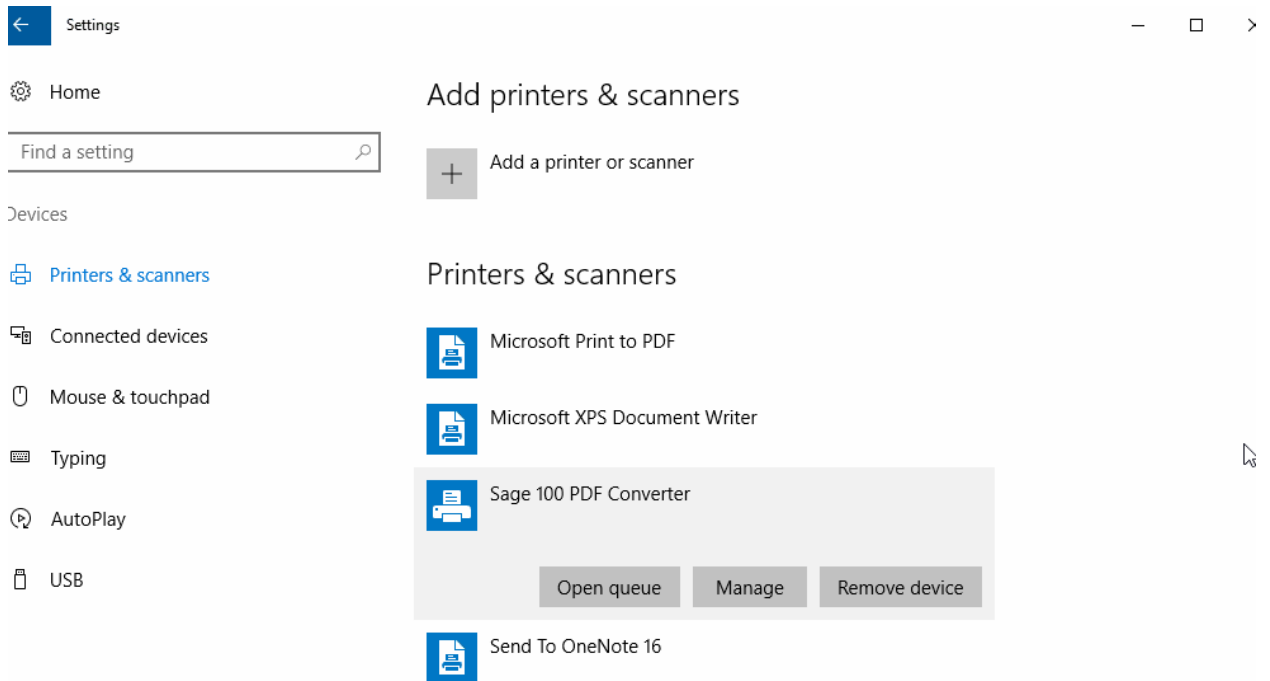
Settings

Home

Find a setting

Devices

Printers & scanners

Connected devices

Mouse & touchpad

Typing

AutoPlay

USB

Add printers & scanners

Add a printer or scanner

Printers & scanners

Microsoft Print to PDF

Microsoft XPS Document Writer

Sage 100 PDF Converter

Open queue

Manage

Remove device

Send To OneNote 16